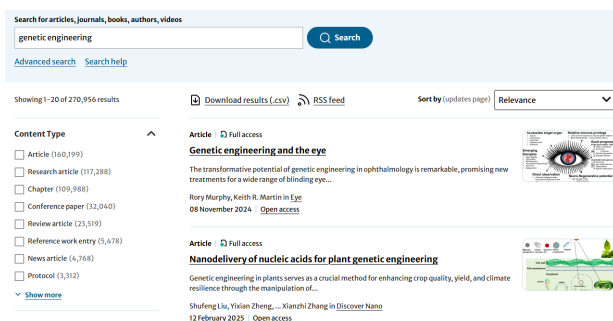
Search for articles, journals, books, authors, videos

genetic engineering

Search

Advanced search Search help

Showing 1-20 of 270,956 results

Download results (.csv) RSS feed

Sort by (updates page) Relevance

Content Type

Article (160,199)

Research article (117,288)

Chapter (109,988)

Conference paper (32,040)

Review article (23,519)

Reference work entry (5,478)

News article (4,768)

Protocol (3,312)

Show more

Article Full access

Genetic engineering and the eye

The transformative potential of genetic engineering in ophthalmology is remarkable, promising new treatments for a wide range of blinding eye...

Rory Murphy, Keith R. Martin in Eye

08 November 2024 Open access

Article Full access

Nanodelivery of nucleic acids for plant genetic engineering

Genetic engineering in plants serves as a crucial method for enhancing crop quality, yield, and climate resilience through the manipulation of...

Shufeng Liu, Yixian Zheng, ... Xianzhi Zhang in Discover Nano

12 February 2025 Open access